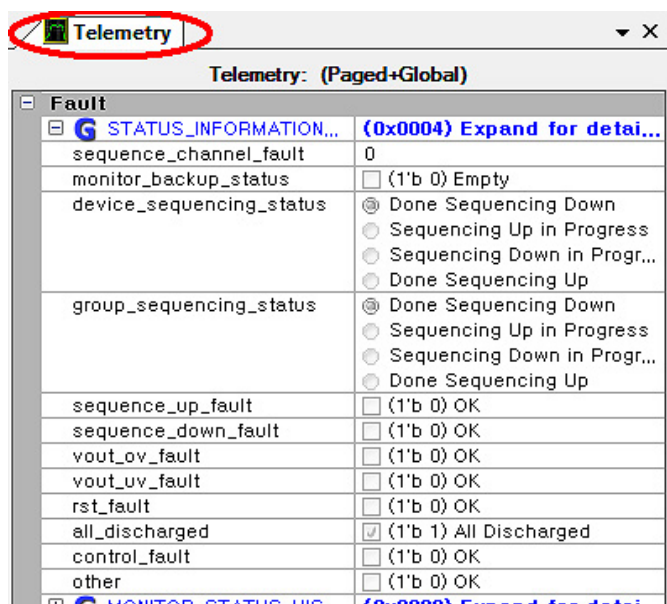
Telemetry

Telemetry: (Paged+Global)

Fault

| | |
|---|---|
| G STATUS_INFORMATION... | (0x0004) Expand for detai... |
| sequence_channel_fault | 0 |
| monitor_backup_status | (1'b 0) Empty |
| device_sequencing_status | Done Sequencing Down<br>Sequencing Up in Progress<br>Sequencing Down in Progr...<br>Done Sequencing Up |
| group_sequencing_status | Done Sequencing Down<br>Sequencing Up in Progress<br>Sequencing Down in Progr...<br>Done Sequencing Up |
| sequence_up_fault | (1'b 0) OK |
| sequence_down_fault | (1'b 0) OK |
| vout_ov_fault | (1'b 0) OK |
| vout_uv_fault | (1'b 0) OK |
| rst_fault | (1'b 0) OK |
| all_discharged | (1'b 1) All Discharged |
| control_fault | (1'b 0) OK |
| other | (1'b 0) OK |
| G MONITOR_STATUS_HIS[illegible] | (0x0000) Expand for detai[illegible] |